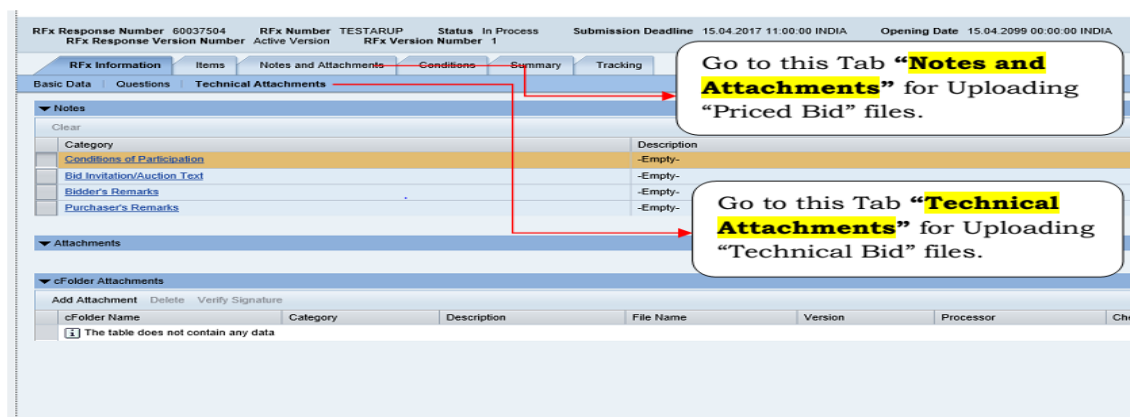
RFx Response Number 60037504 RFx Number TESTARUP Status In Process Submission Deadline 15.04.2017 11:00:00 INDIA Opening Date 15.04.2099 00:00:00 INDIA
RFx Response Version Number Active Version RFx Version Number 1

RFx Information | Items | Notes and Attachments | Conditions | Summary | Tracking

Basic Data | Questions | Technical Attachments

Go to this Tab **“Notes and Attachments”** for Uploading “Priced Bid” files.

▼ Notes

Clear

| Category | Description |
|---|---|
| Conditions of Participation | -Empty- |
| Bid Invitation/Auction Text | -Empty- |
| Bidder's Remarks | -Empty- |
| Purchaser's Remarks | -Empty- |

Go to this Tab **“Technical Attachments”** for Uploading “Technical Bid” files.

▼ Attachments

▼ cFolder Attachments

Add Attachment Delete Verify Signature

| cFolder Name | Category | Description | File Name | Version | Processor | Ch |
|---|---|---|---|---|---|---|
| The table does not contain any data | | | | | | |